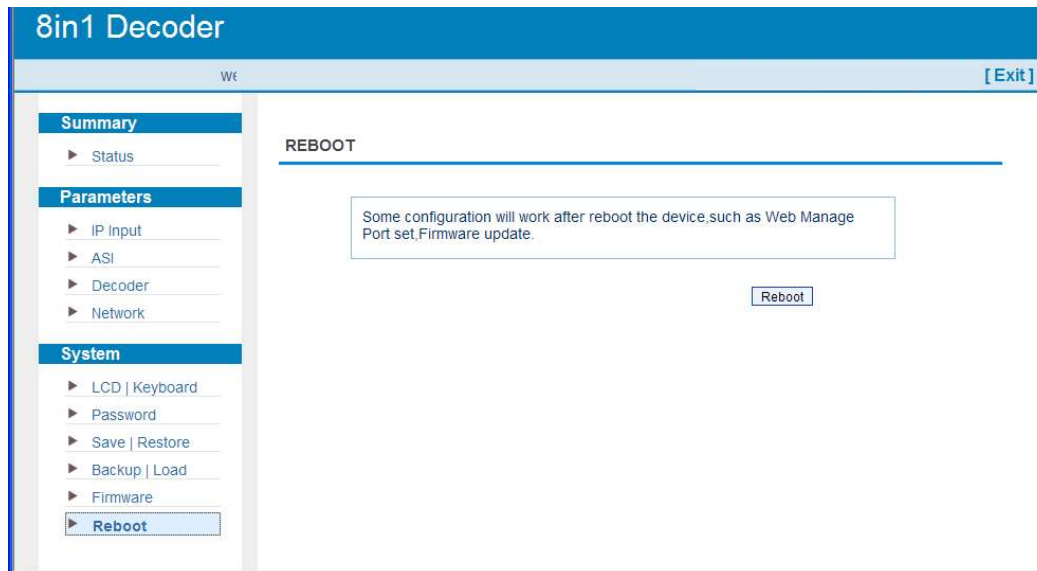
8in1 Decoder

W(

[ Exit ]

Summary

Status

Parameters

IP Input

ASI

Decoder

Network

System

LCD | Keyboard

Password

Save | Restore

Backup | Load

Firmware

Reboot

REBOOT

Some configuration will work after reboot the device,such as Web Manage Port set,Firmware update.

Reboot